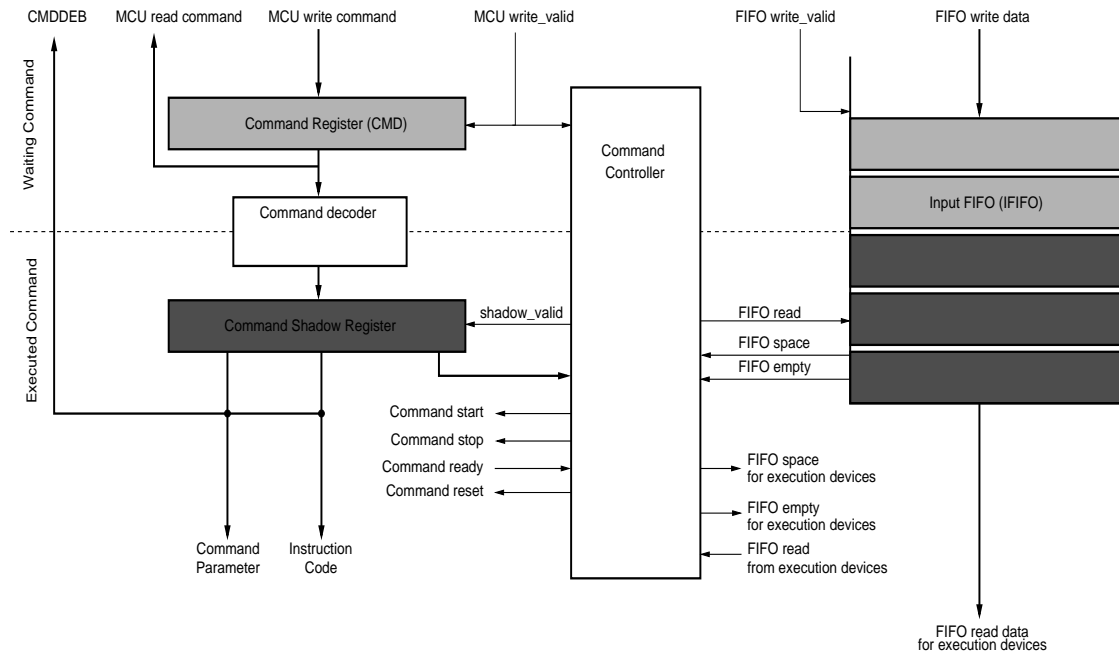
CMDDEB
MCU read command
MCU write command
MCU write_valid
FIFO write_valid
FIFO write data

Waiting Command

Command Register (CMD)

Command Controller

Input FIFO (IFIFO)

Command decoder

Executed Command

Command Shadow Register

shadow_valid

FIFO read
FIFO space
FIFO empty

Command start
Command stop
Command ready
Command reset

FIFO space for execution devices
FIFO empty for execution devices
FIFO read from execution devices

Command Parameter
Instruction Code

FIFO read data for execution devices